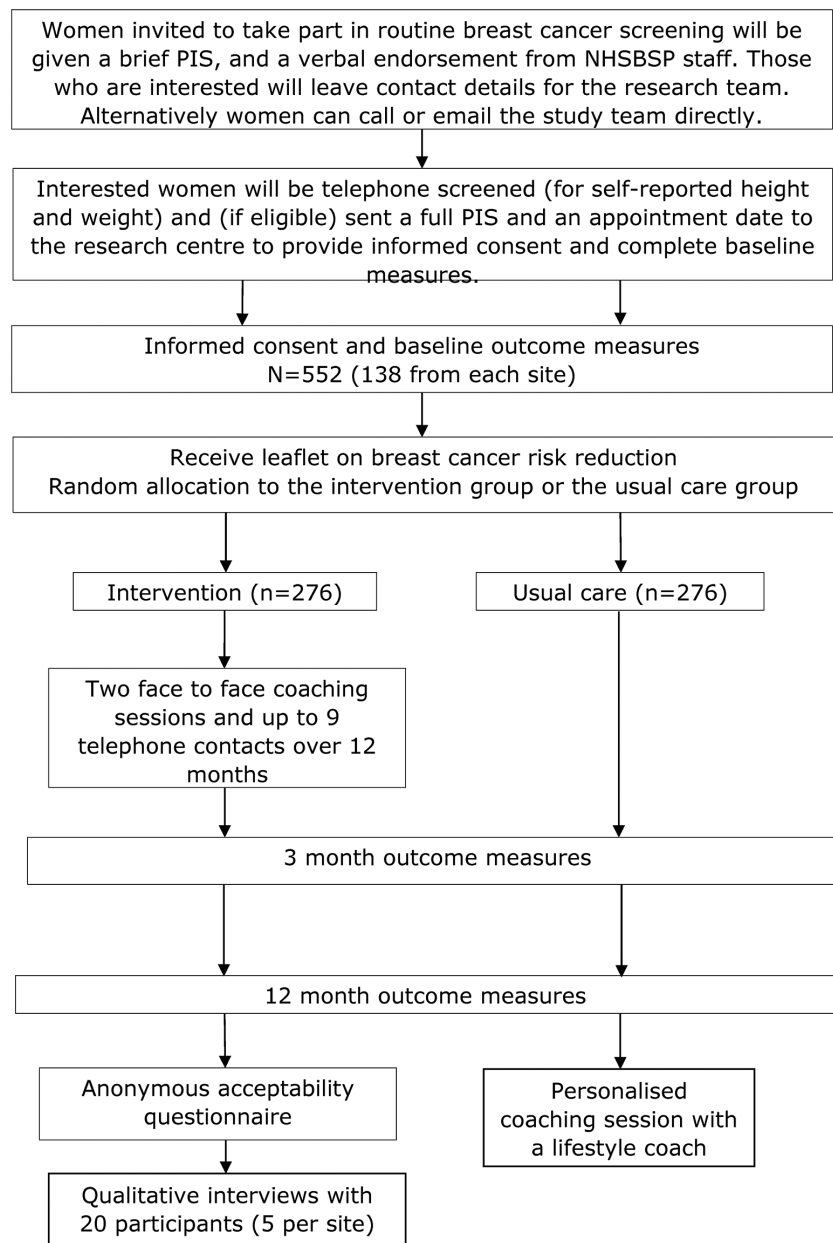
Women invited to take part in routine breast cancer screening will be given a brief PIS, and a verbal endorsement from NHSBSP staff. Those who are interested will leave contact details for the research team. Alternatively women can call or email the study team directly.

Interested women will be telephone screened (for self-reported height and weight) and (if eligible) sent a full PIS and an appointment date to the research centre to provide informed consent and complete baseline measures.

Informed consent and baseline outcome measures
N=552 (138 from each site)

Receive leaflet on breast cancer risk reduction
Random allocation to the intervention group or the usual care group

Intervention (n=276)

Usual care (n=276)

Two face to face coaching sessions and up to 9 telephone contacts over 12 months

3 month outcome measures

12 month outcome measures

Anonymous acceptability questionnaire

Personalised coaching session with a lifestyle coach

Qualitative interviews with 20 participants (5 per site)